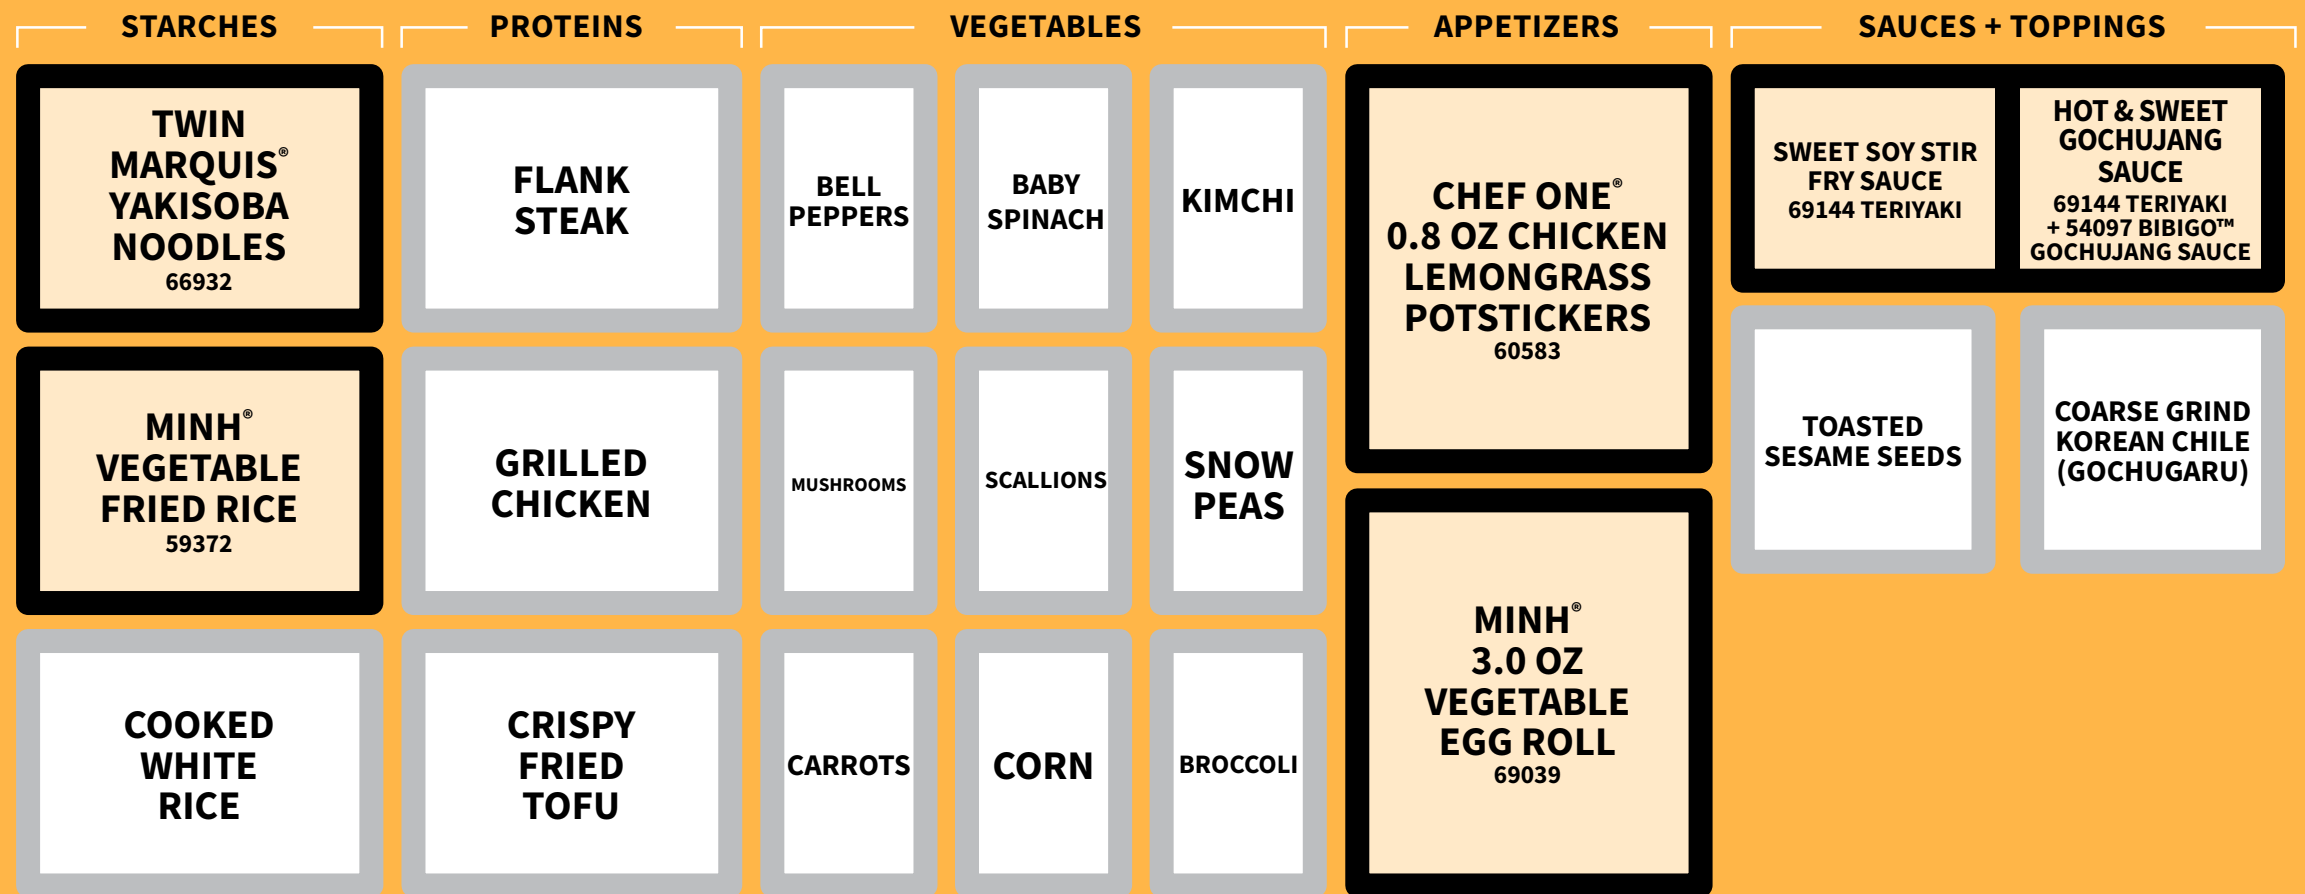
STARCHES

TWIN MARQUIS® YAKISOBA NOODLES
66932

MINH® VEGETABLE FRIED RICE
59372

COOKED WHITE RICE

PROTEINS

FLANK STEAK

GRILLED CHICKEN

CRISPY FRIED TOFU

VEGETABLES

BELL PEPPERS

BABY SPINACH

KIMCHI

MUSHROOMS

SCALLIONS

SNOW PEAS

CARROTS

CORN

BROCCOLI

APPETIZERS

CHEF ONE® 0.8 OZ CHICKEN LEMONGRASS POTSTICKERS
60583

MINH® 3.0 OZ VEGETABLE EGG ROLL
69039

SAUCES + TOPPINGS

SWEET SOY STIR FRY SAUCE
69144 TERIYAKI

HOT & SWEET GOCHUJANG SAUCE
69144 TERIYAKI + 54097 BIBIGO™ GOCHUJANG SAUCE

TOASTED SESAME SEEDS

COARSE GRIND KOREAN CHILE (GOCHUGARU)